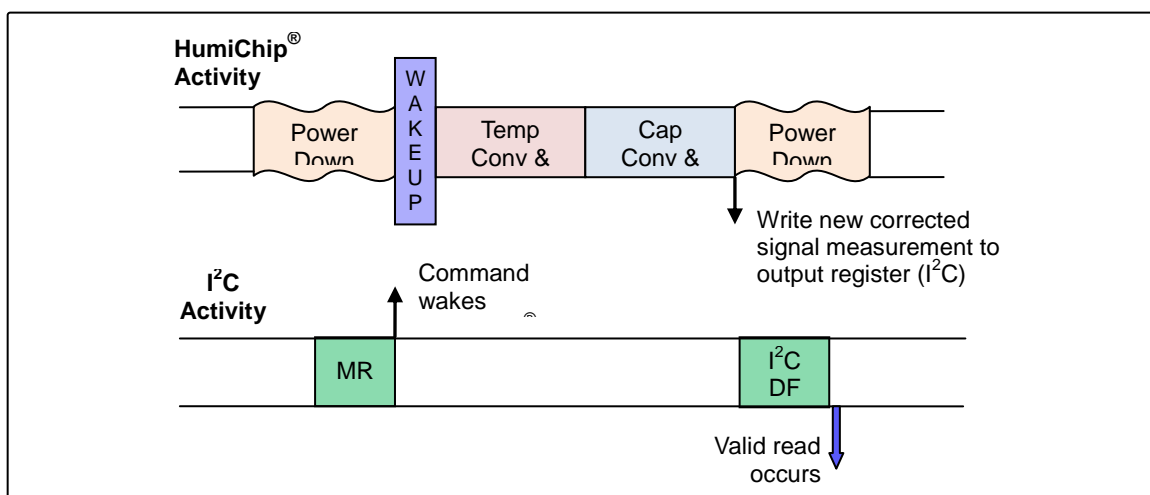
HumiChip® Activity

Power Down

W A K E U P

Temp Conv &

Cap Conv &

Power Down

Write new corrected signal measurement to output register ($I^2C$)

$I^2C$ Activity

Command wakes

®

MR

$I^2C$ DF

Valid read occurs